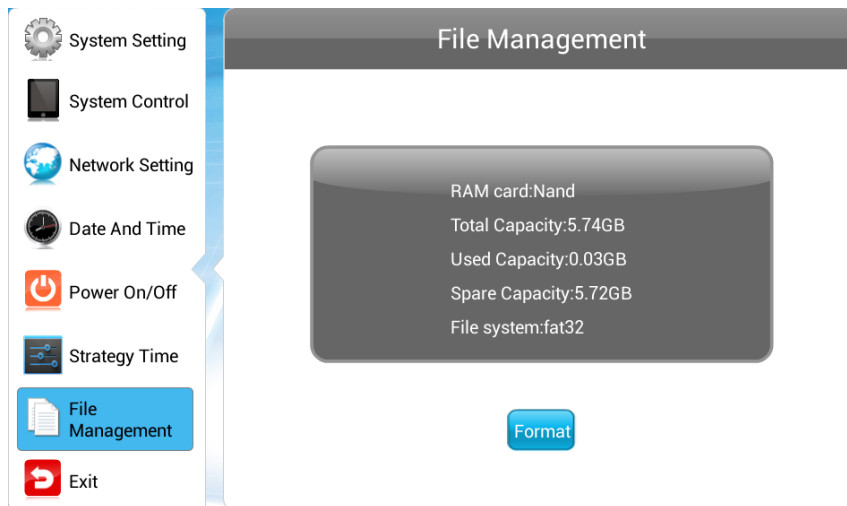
System Setting

System Control

Network Setting

Date And Time

Power On/Off

Strategy Time

File Management

Exit

File Management

RAM card:Nand

Total Capacity:5.74GB

Used Capacity:0.03GB

Spare Capacity:5.72GB

File system:fat32

Format